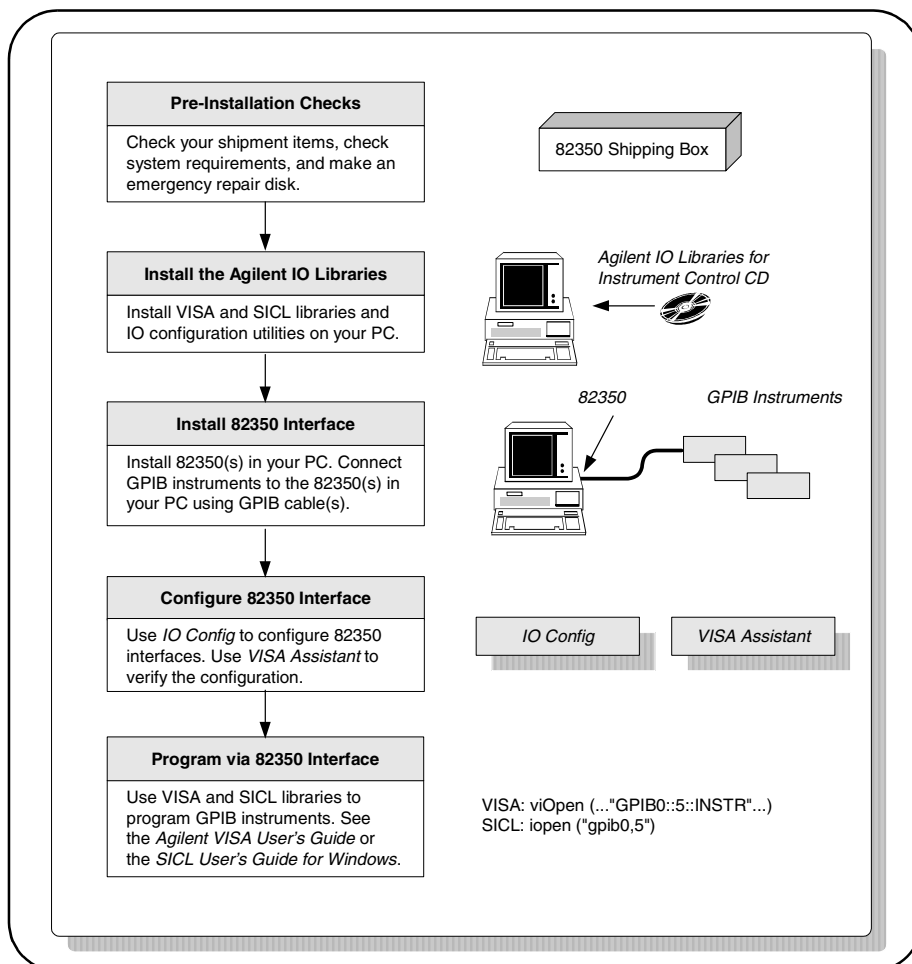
Pre-Installation Checks

Check your shipment items, check system requirements, and make an emergency repair disk.

82350 Shipping Box

Install the Agilent IO Libraries

Install VISA and SICL libraries and IO configuration utilities on your PC.

Agilent IO Libraries for Instrument Control CD

Install 82350 Interface

Install 82350(s) in your PC. Connect GPIB instruments to the 82350(s) in your PC using GPIB cable(s).

82350

GPIB Instruments

Configure 82350 Interface

Use IO Config to configure 82350 interfaces. Use VISA Assistant to verify the configuration.

IO Config

VISA Assistant

Program via 82350 Interface

Use VISA and SICL libraries to program GPIB instruments. See the Agilent VISA User's Guide or the SICL User's Guide for Windows.

VISA: viOpen (..."GPIB0::5::INSTR"...)
SICL: iopen ("gpib0,5")